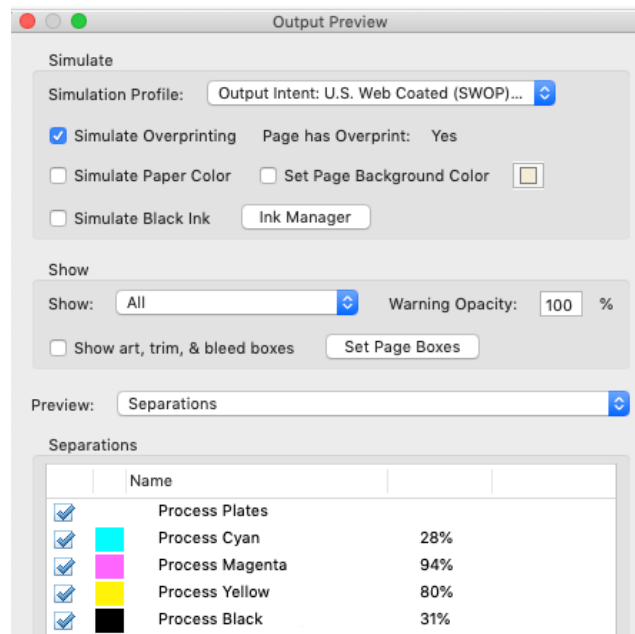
Output Preview

Simulate

Simulation Profile: Output Intent: U.S. Web Coated (SWOP)...

Simulate Overprinting Page has Overprint: Yes

Simulate Paper Color Set Page Background Color

Simulate Black Ink Ink Manager

Show

Show: All Warning Opacity: 100 %

Show art, trim, & bleed boxes Set Page Boxes

Preview: Separations

Separations

| | | Name | | |
|---|---|---|---|---|
| | | Process Plates | | |
| | | Process Cyan | 28% | |
| | | Process Magenta | 94% | |
| | | Process Yellow | 80% | |
| | | Process Black | 31% | |